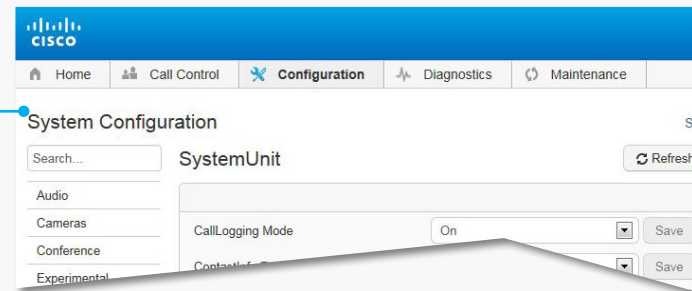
cisco

Home | Call Control | Configuration | Diagnostics | Maintenance

System Configuration

S

Search...

SystemUnit

Refresh

Audio

Cameras

Conference

Experimental

CallLogging Mode

On

Save

ContactInfo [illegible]

Save